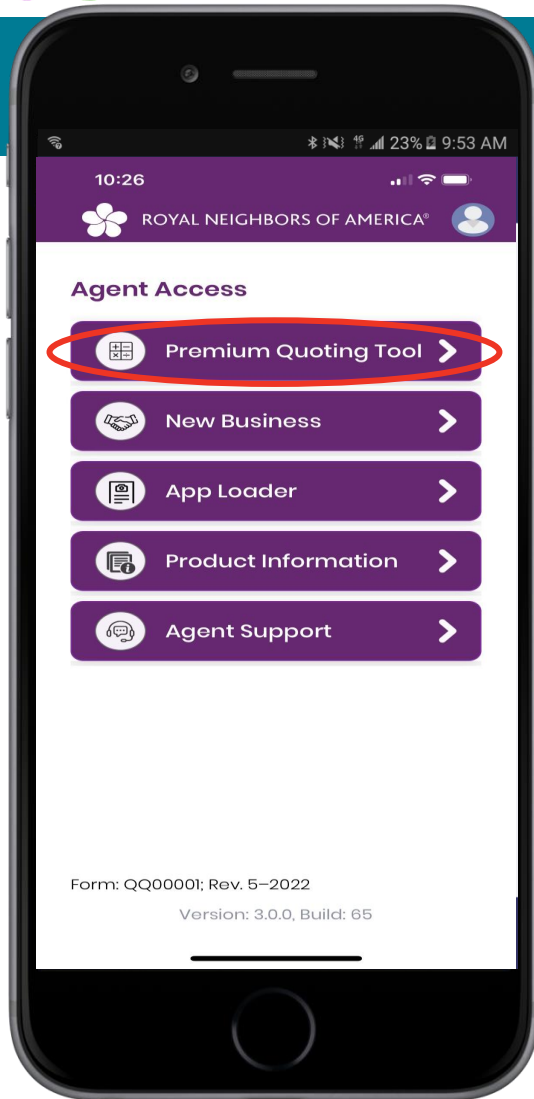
23% 9:53 AM

10:26

ROYAL NEIGHBORS OF AMERICA®

Agent Access

Premium Quoting Tool

New Business

App Loader

Product Information

Agent Support

Form: QQ00001; Rev. 5–2022

Version: 3.0.0, Build: 65